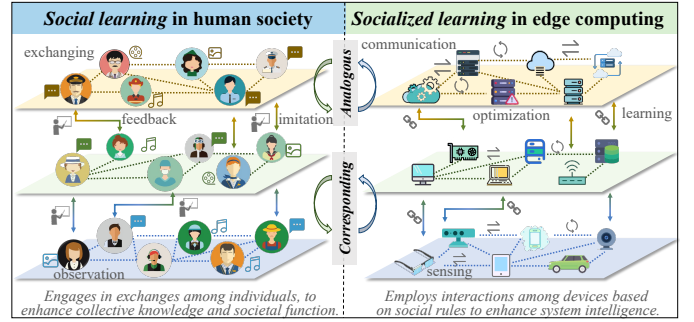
Social learning in human society

exchanging

feedback

imitation

observation

Engages in exchanges among individuals, to enhance collective knowledge and societal function.

Analogous

Corresponding

Socialized learning in edge computing

communication

optimization

learning

sensing

Employs interactions among devices based on social rules to enhance system intelligence.